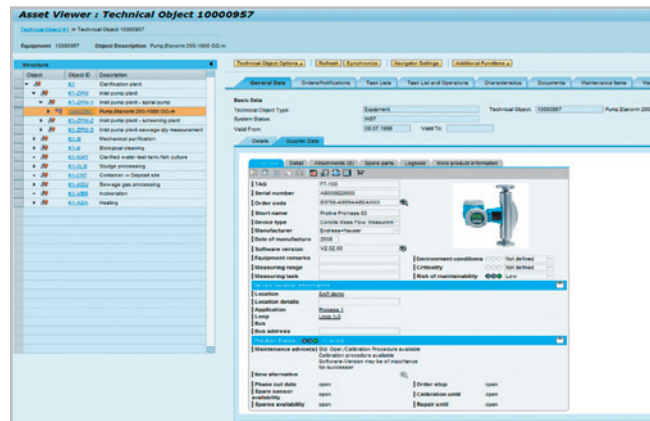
Asset Viewer : Technical Object 10000957

Technical Object K1 > Technical Object 10000957

Equipment 10000957 Object Description Pump,Etanorm 200-1000 GG-m

Structure

| Object | Object ID | Description |
|---|---|---|
| | K1 | Clarification plant |
| | K1-ZPW | Inlet pump plant |
| | K1-ZPW-1 | Inlet pump plant - spiral pump |
| | 10000957 | Pump,Etanorm 200-1000 GG-m |
| | K1-ZPW-1 | Inlet pump plant - screening plant |
| | K1-ZPW-2 | Inlet pump plant sewage qty measurement |
| | K1-M | Mechanical purification |
| | K1-B | Biological cleaning |
| | K1-KWT | Clarified water test tank fish culture |
| | K1-SLB | Sludge processing |
| | K1-CNT | Container -> Deposit site |
| | K1-SGV | Sewage gas processing |
| | K1-VBR | Incineration |
| | K1-HZA | Heating |

Technical Object Options | Refresh | Synchronize | Navigator Settings | Additional Functions

General Data | Orders/Notifications | Task Lists | Task List and Operations | Characteristics | Documents | Maintenance Items | Wa

Basic Data
Technical Object Type: Equipment
Technical Object: 10000957 Pump,Etanorm 200
System Status: INST
Valid From: 28.07.1998 Valid To:

Details | Supplier Data

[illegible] | Detail | Attachments (8) | Spare parts | Logbook | More product information

TAG: FT-100
Serial number: A8000B20000
Order code: 83F50-A00AA0ASAAXX
Short name: Proline Promass 83
Device type: Coriolis Mass Flow Measurem
Manufacturer: Endress+Hauser
Date of manufacture: 2008
Software version: V2.02.00
Equipment remarks
Measuring range
Measuring task
Environment conditions: Not defined
Criticality: Not defined
Risk of maintainability: Low

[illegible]

Location: Soft demo
Location details
Application: Process 1
Loop: Loop 1-3
Bus
Bus address

Product Status

Maintenance advice(s): Std. Open; Calibration Procedure available
Calibration procedure available
Software-Version may be of importance
No successor

New alternative

Phase out date: open
Order stop: open
Spares sensor availability: open
Calibration until: open
Spares availability: open
Repair until: open